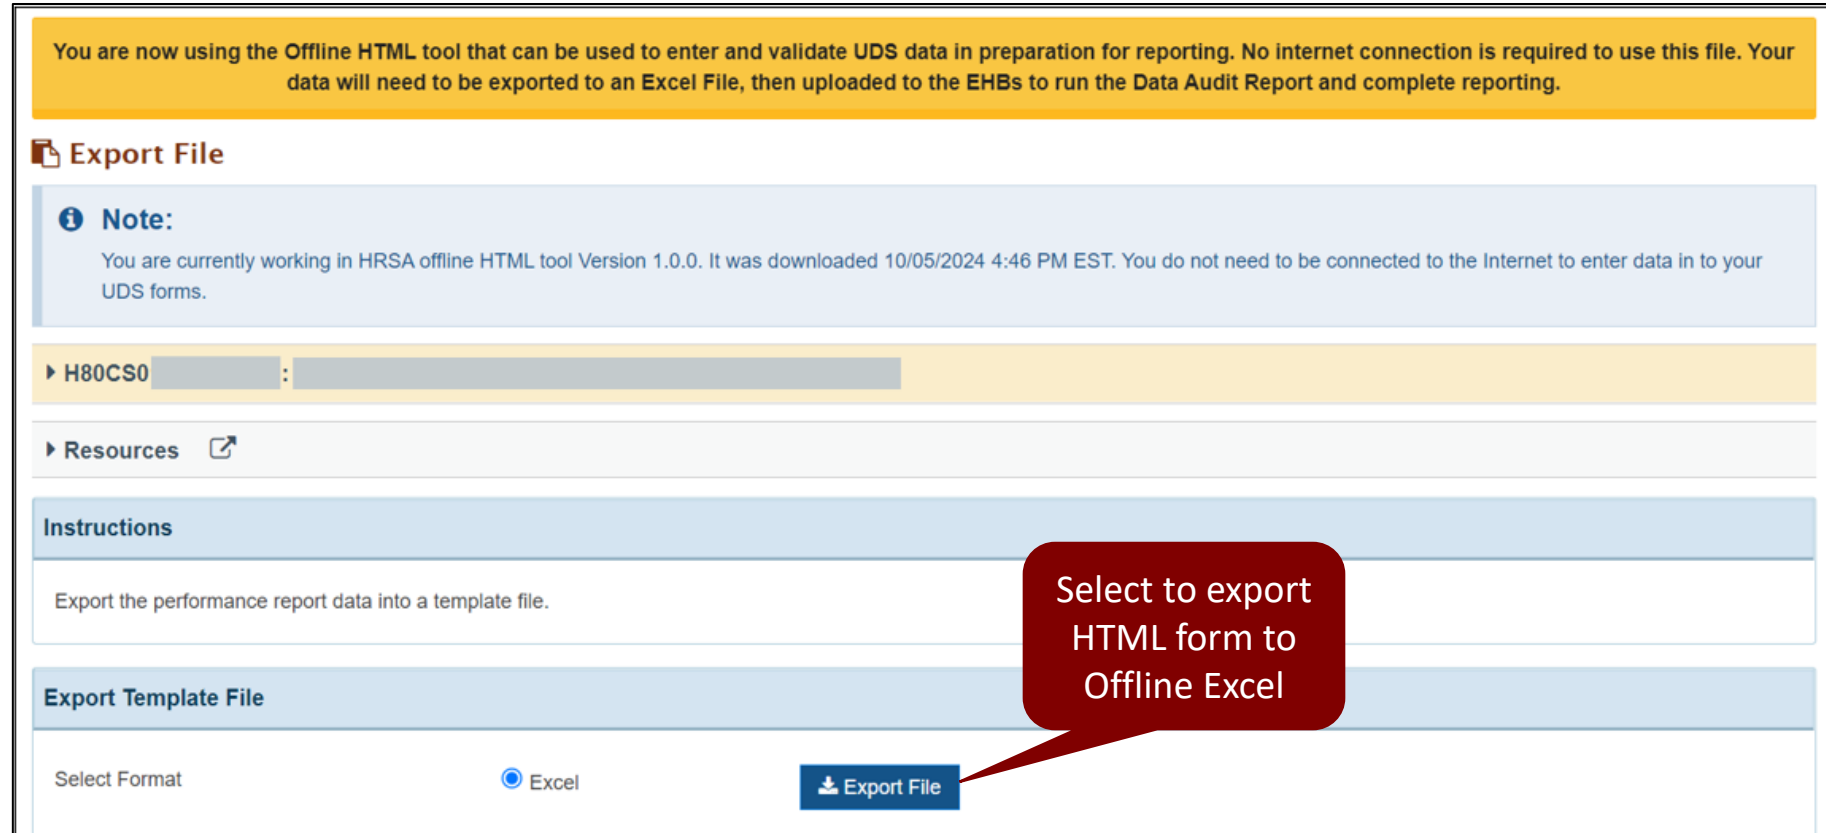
You are now using the Offline HTML tool that can be used to enter and validate UDS data in preparation for reporting. No internet connection is required to use this file. Your data will need to be exported to an Excel File, then uploaded to the EHBs to run the Data Audit Report and complete reporting.

Export File

Note:

You are currently working in HRSA offline HTML tool Version 1.0.0. It was downloaded 10/05/2024 4:46 PM EST. You do not need to be connected to the Internet to enter data in to your UDS forms.

H80CS0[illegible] : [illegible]

Resources

Instructions

Export the performance report data into a template file.

Select to export HTML form to Offline Excel

Export Template File

Select Format

Excel

Export File